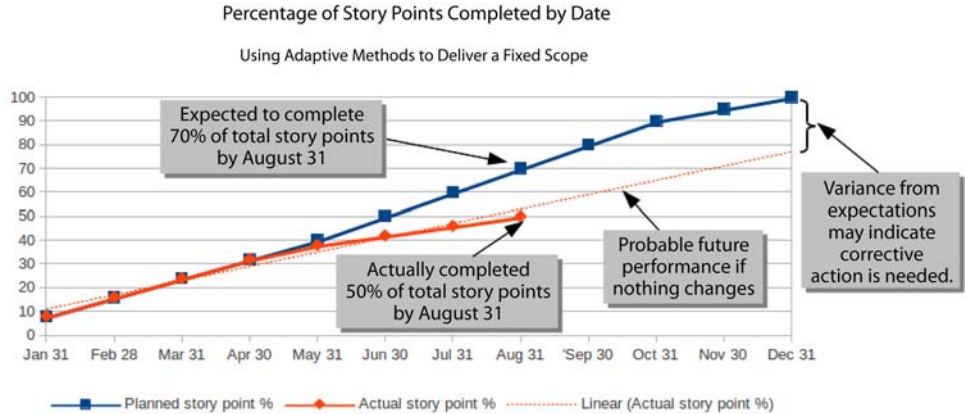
Percentage of Story Points Completed by Date

Using Adaptive Methods to Deliver a Fixed Scope

100
90
80
70
60
50
40
30
20
10
0

Expected to complete 70% of total story points by August 31

Variance from expectations may indicate corrective action is needed.

Probable future performance if nothing changes

Actually completed 50% of total story points by August 31

Jan 31 Feb 28 Mar 31 Apr 30 May 31 Jun 30 Jul 31 Aug 31 'Sep 30 Oct 31 Nov 30 Dec 31

Planned story point % Actual story point % Linear (Actual story point %)